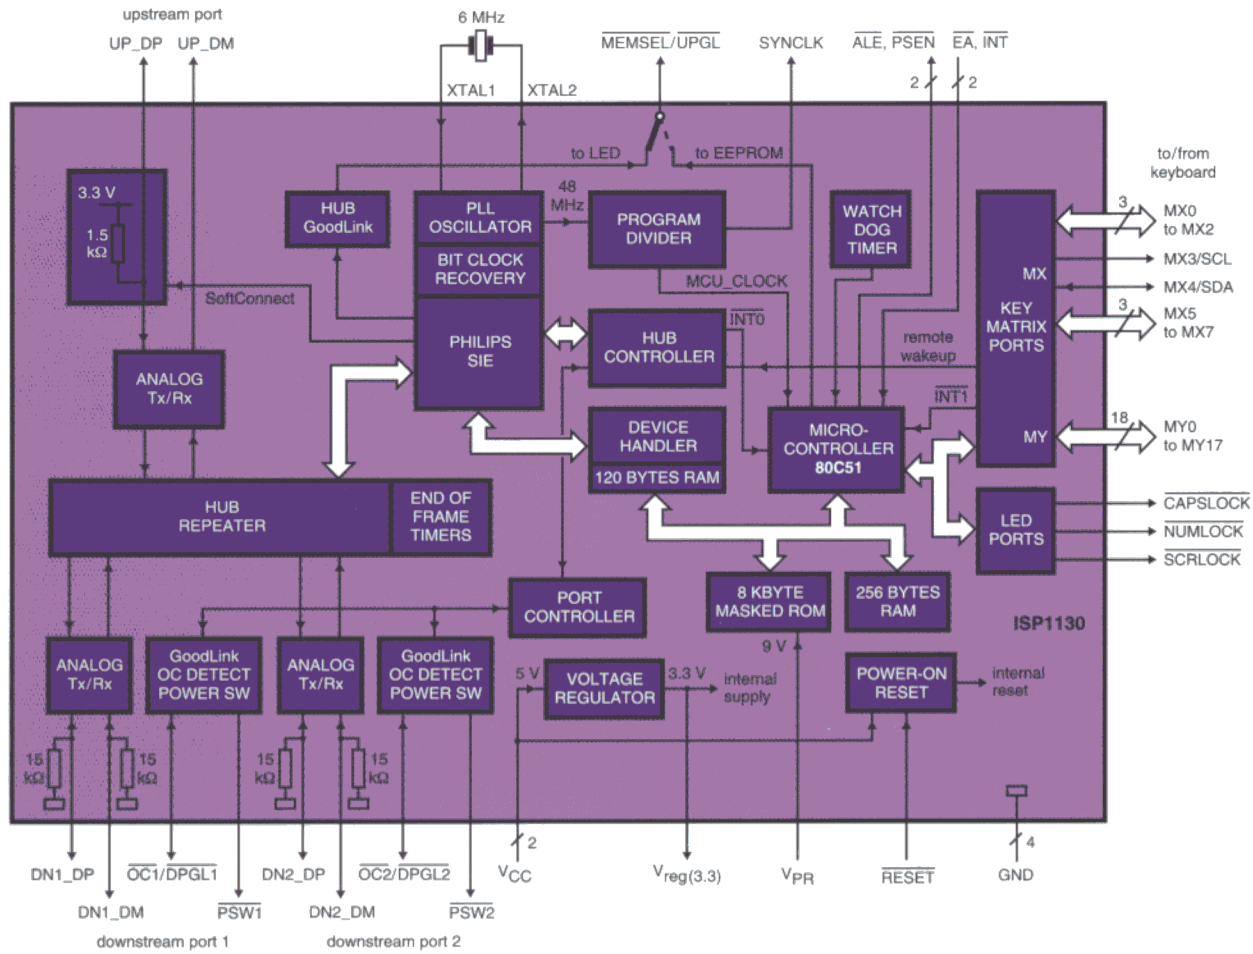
upstream port
UP_DP UP_DM
6 MHz
XTAL1 XTAL2
$\overline{MEMSEL}/\overline{UPGL}$
SYNCLK
$\overline{ALE}$, $\overline{PSEN}$
$\overline{EA}$, $\overline{INT}$
2 2
to LED
to EEPROM
to/from keyboard
3.3 V
1.5 kΩ
HUB GoodLink
PLL OSCILLATOR
48 MHz
PROGRAM DIVIDER
WATCH DOG TIMER
BIT CLOCK RECOVERY
SoftConnect
MCU_CLOCK
KEY MATRIX PORTS
MX
3
MX0 to MX2
MX3/SCL
MX4/SDA
3
MX5 to MX7
PHILIPS SIE
HUB CONTROLLER
$\overline{INT0}$
remote wakeup
ANALOG Tx/Rx
$\overline{INT1}$
DEVICE HANDLER
120 BYTES RAM
MICRO-CONTROLLER 80C51
MY
18
MY0 to MY17
HUB REPEATER
END OF FRAME TIMERS
LED PORTS
$\overline{CAPSLOCK}$
$\overline{NUMLOCK}$
$\overline{SCRLOCK}$
PORT CONTROLLER
8 KBYTE MASKED ROM
256 BYTES RAM
ISP1130
ANALOG Tx/Rx
GoodLink OC DETECT POWER SW
ANALOG Tx/Rx
GoodLink OC DETECT POWER SW
9 V
5 V
VOLTAGE REGULATOR
3.3 V
internal supply
POWER-ON RESET
internal reset
15 kΩ
15 kΩ
15 kΩ
15 kΩ
2
4
DN1_DP
$\overline{OC1}/\overline{DPGL1}$
DN2_DP
$\overline{OC2}/\overline{DPGL2}$
$V_{CC}$
$V_{reg(3.3)}$
$V_{PR}$
$\overline{RESET}$
GND
DN1_DM
$\overline{PSW1}$
DN2_DM
$\overline{PSW2}$
downstream port 1
downstream port 2